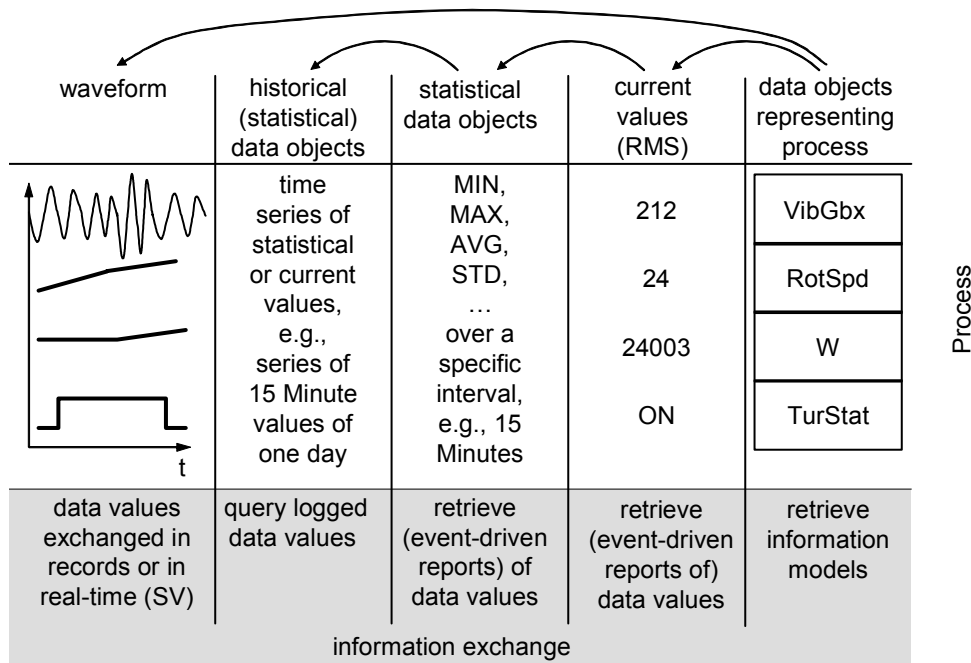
| waveform | historical (statistical) data objects | statistical data objects | current values (RMS) | data objects representing process |
|---|---|---|---|---|
| t | time series of statistical or current values, e.g., series of 15 Minute values of one day | MIN, MAX, AVG, STD, … over a specific interval, e.g., 15 Minutes | 212<br>24<br>24003<br>ON | VibGbx<br>RotSpd<br>W<br>TurStat |
| data values exchanged in records or in real-time (SV) | query logged data values | retrieve (event-driven reports) of data values | retrieve (event-driven reports of) data values | retrieve information models |

information exchange

Process